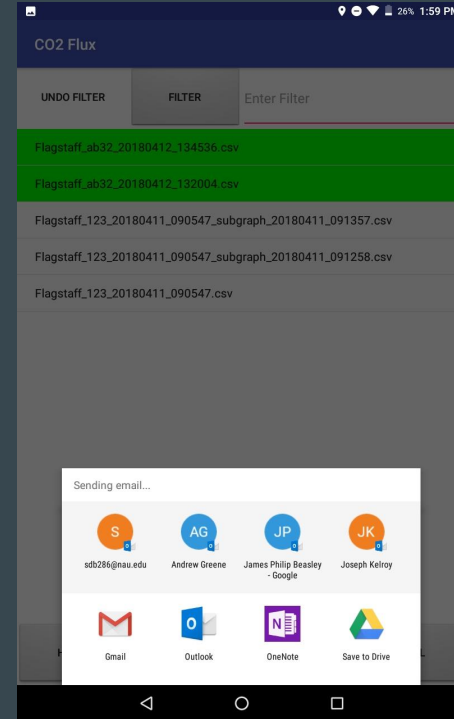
26% 1:59 PM

CO2 Flux

UNDO FILTER

FILTER

Enter Filter

Flagstaff_ab32_20180412_134536.csv

Flagstaff_ab32_20180412_132004.csv

Flagstaff_123_20180411_090547_subgraph_20180411_091357.csv

Flagstaff_123_20180411_090547_subgraph_20180411_091258.csv

Flagstaff_123_20180411_090547.csv

Sending email...

S
sdb286@nau.edu

AG
Andrew Greene

JP
James Philip Beasley - Google

JK
Joseph Kelroy

Gmail

Outlook

OneNote

Save to Drive